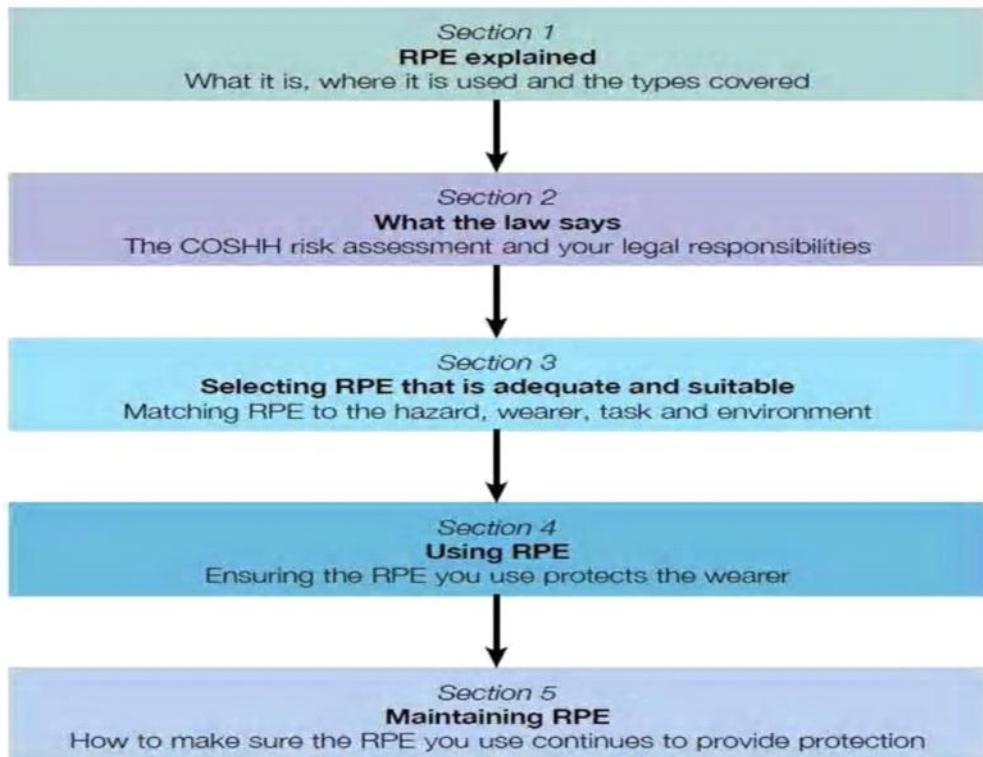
Section 1
**RPE explained**
What it is, where it is used and the types covered

Section 2
**What the law says**
The COSHH risk assessment and your legal responsibilities

Section 3
**Selecting RPE that is adequate and suitable**
Matching RPE to the hazard, wearer, task and environment

Section 4
**Using RPE**
Ensuring the RPE you use protects the wearer

Section 5
**Maintaining RPE**
How to make sure the RPE you use continues to provide protection